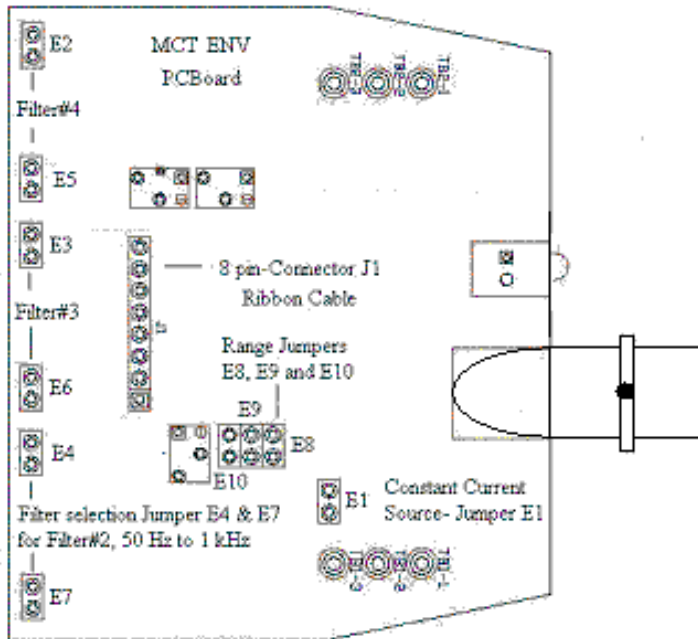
E2

MCT ENV PCBoard

Filter#4

E5

E3

8 pin-Connector J1 Ribbon Cable

Filter#3

Range Jumpers E8, E9 and E10

E6

E9

E8

E4

E10

E1

Constant Current Source- Jumper E1

Filter selection Jumper E4 & E7 for Filter#2, 50 Hz to 1 kHz

E7